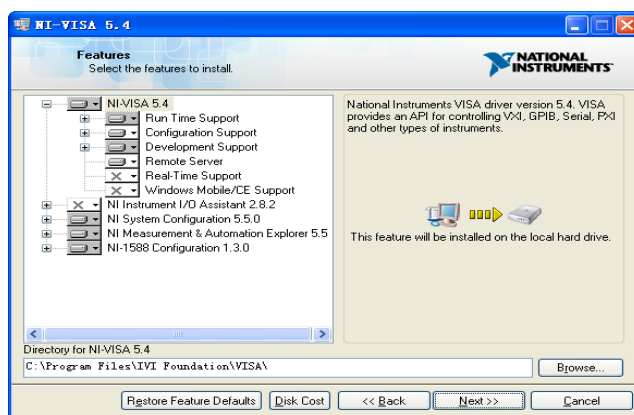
NI-VISA 5.4

Features
Select the features to install.

NATIONAL INSTRUMENTS

NI-VISA 5.4
Run Time Support
Configuration Support
Development Support
Remote Server
Real-Time Support
Windows Mobile/CE Support
NI Instrument I/O Assistant 2.8.2
NI System Configuration 5.5.0
NI Measurement & Automation Explorer 5.5
NI-1588 Configuration 1.3.0

National Instruments VISA driver version 5.4. VISA provides an API for controlling VXI, GPIB, Serial, PXI and other types of instruments.

This feature will be installed on the local hard drive.

Directory for NI-VISA 5.4
C:\Program Files\IVI Foundation\VISA\

Browse...

Restore Feature Defaults | Disk Cost | << Back | Next >> | Cancel